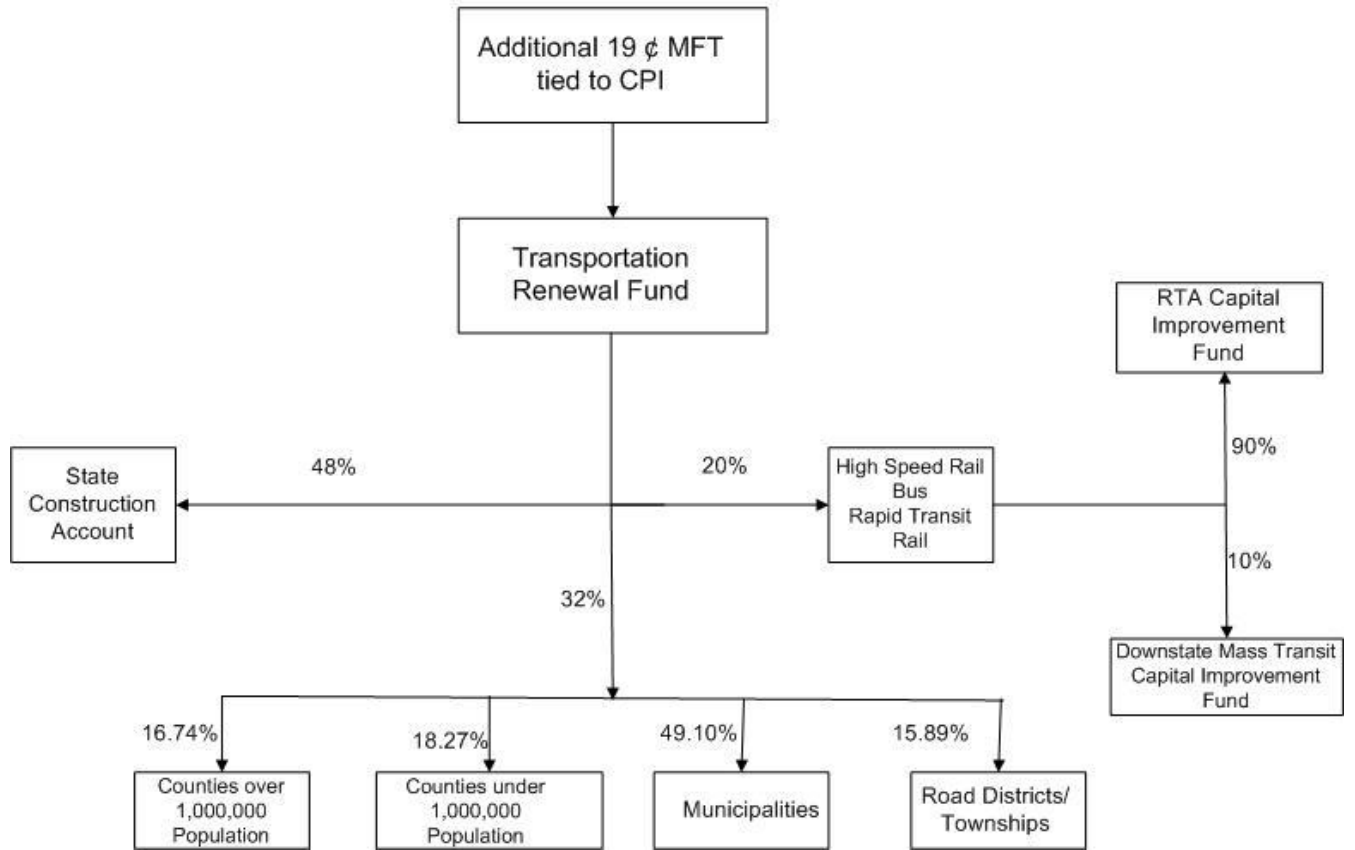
Additional 19 ¢ MFT tied to CPI

Transportation Renewal Fund

RTA Capital Improvement Fund

State Construction Account

48%

20%

High Speed Rail
Bus
Rapid Transit
Rail

90%

10%

32%

Downstate Mass Transit Capital Improvement Fund

16.74%

18.27%

49.10%

15.89%

Counties over 1,000,000 Population

Counties under 1,000,000 Population

Municipalities

Road Districts/ Townships